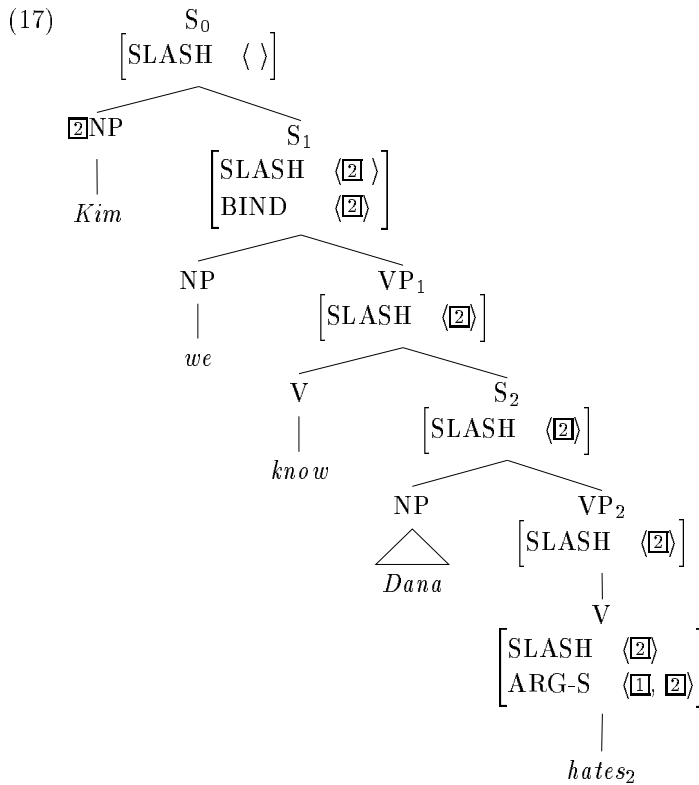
(17)

$S_0$
$\begin{bmatrix} \text{SLASH} & \langle\,\rangle \end{bmatrix}$

$\boxed{2}$NP
*Kim*

$S_1$
$\begin{bmatrix} \text{SLASH} & \langle\boxed{2}\,\rangle \\ \text{BIND} & \langle\boxed{2}\rangle \end{bmatrix}$

NP
*we*

$VP_1$
$\begin{bmatrix} \text{SLASH} & \langle\boxed{2}\rangle \end{bmatrix}$

V
*know*

$S_2$
$\begin{bmatrix} \text{SLASH} & \langle\boxed{2}\rangle \end{bmatrix}$

NP
*Dana*

$VP_2$
$\begin{bmatrix} \text{SLASH} & \langle\boxed{2}\rangle \end{bmatrix}$

V
$\begin{bmatrix} \text{SLASH} & \langle\boxed{2}\rangle \\ \text{ARG-S} & \langle\boxed{1},\ \boxed{2}\rangle \end{bmatrix}$

$hates_2$